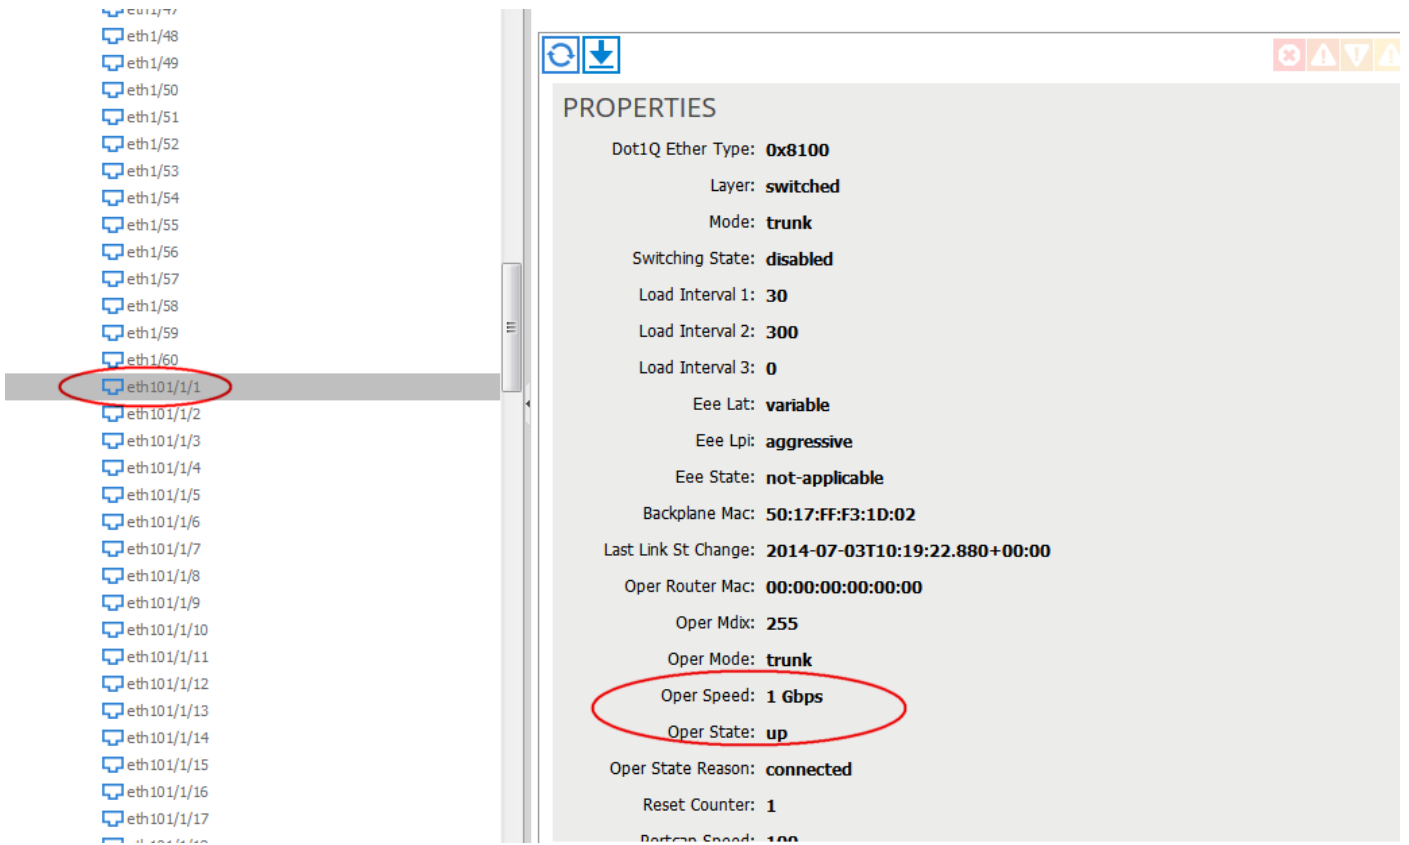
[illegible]
eth1/48
eth1/49
eth1/50
eth1/51
eth1/52
eth1/53
eth1/54
eth1/55
eth1/56
eth1/57
eth1/58
eth1/59
eth1/60
eth101/1/1
eth101/1/2
eth101/1/3
eth101/1/4
eth101/1/5
eth101/1/6
eth101/1/7
eth101/1/8
eth101/1/9
eth101/1/10
eth101/1/11
eth101/1/12
eth101/1/13
eth101/1/14
eth101/1/15
eth101/1/16
eth101/1/17

PROPERTIES

Dot1Q Ether Type: 0x8100
Layer: switched
Mode: trunk
Switching State: disabled
Load Interval 1: 30
Load Interval 2: 300
Load Interval 3: 0
Eee Lat: variable
Eee Lpi: aggressive
Eee State: not-applicable
Backplane Mac: 50:17:FF:F3:1D:02
Last Link St Change: 2014-07-03T10:19:22.880+00:00
Oper Router Mac: 00:00:00:00:00:00
Oper Mdix: 255
Oper Mode: trunk
Oper Speed: 1 Gbps
Oper State: up
Oper State Reason: connected
Reset Counter: 1
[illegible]